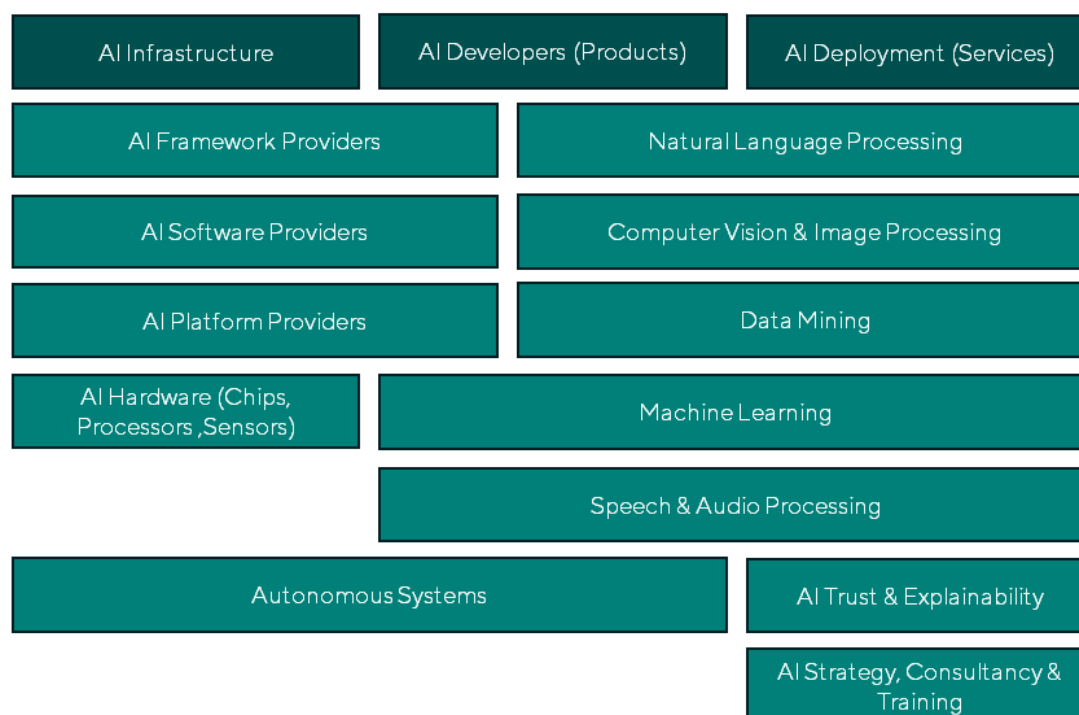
AI Infrastructure

AI Developers (Products)

AI Deployment (Services)

AI Framework Providers

Natural Language Processing

AI Software Providers

Computer Vision & Image Processing

AI Platform Providers

Data Mining

AI Hardware (Chips, Processors ,Sensors)

Machine Learning

Speech & Audio Processing

Autonomous Systems

AI Trust & Explainability

AI Strategy, Consultancy & Training